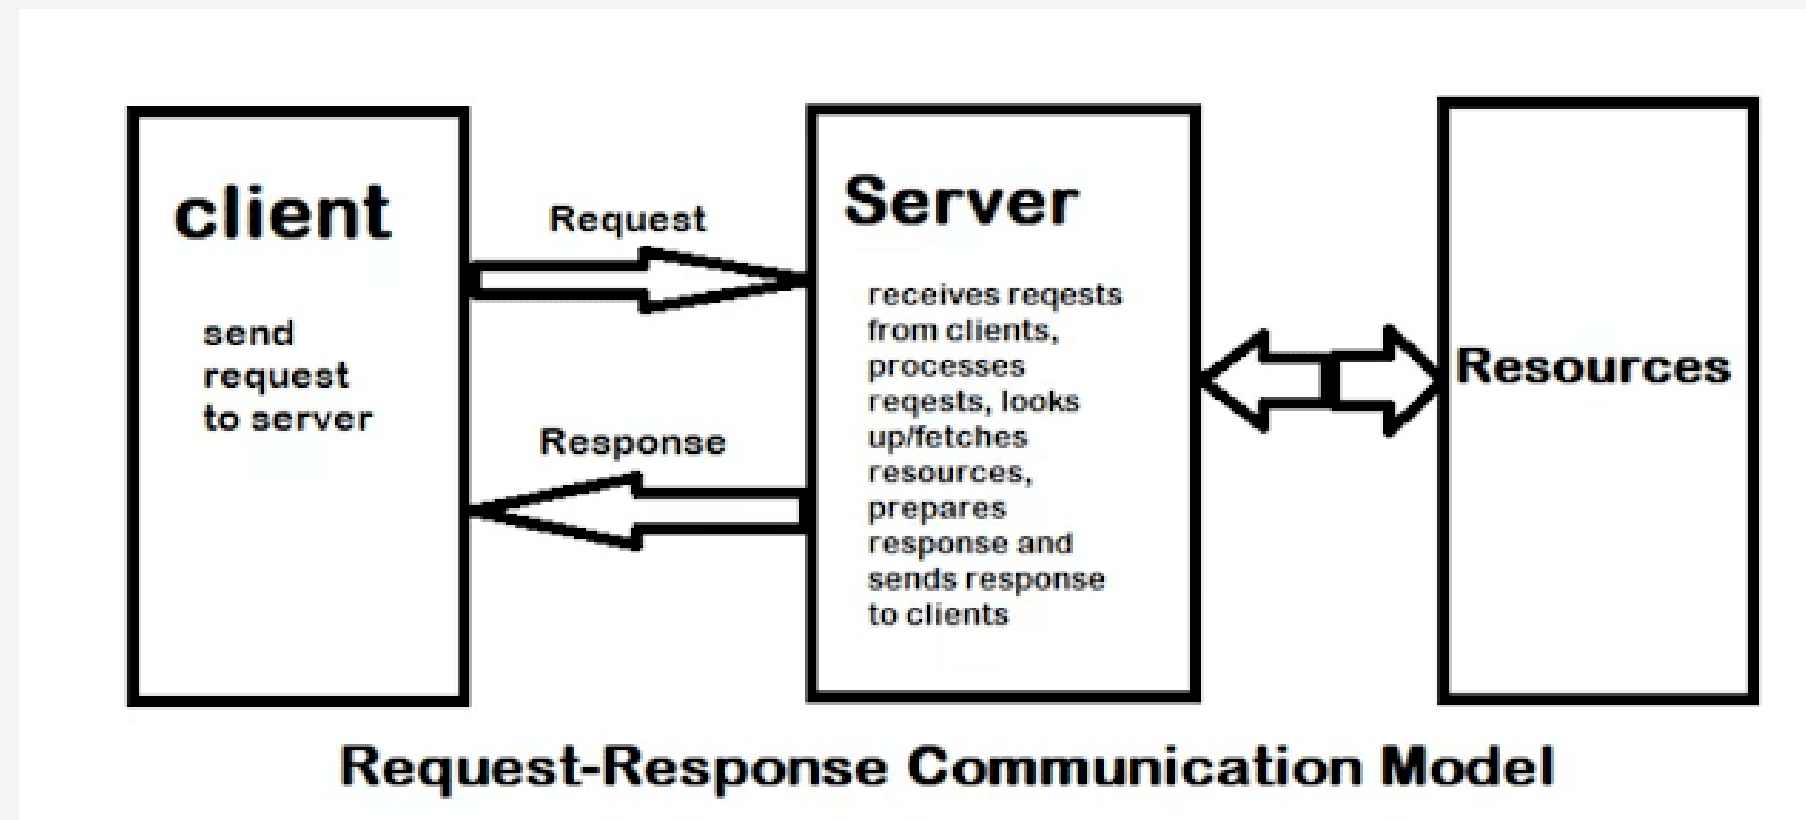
client

send request to server

Request

Response

Server

receives reqests from clients, processes reqests, looks up/fetches resources, prepares response and sends response to clients

Resources

Request-Response Communication Model